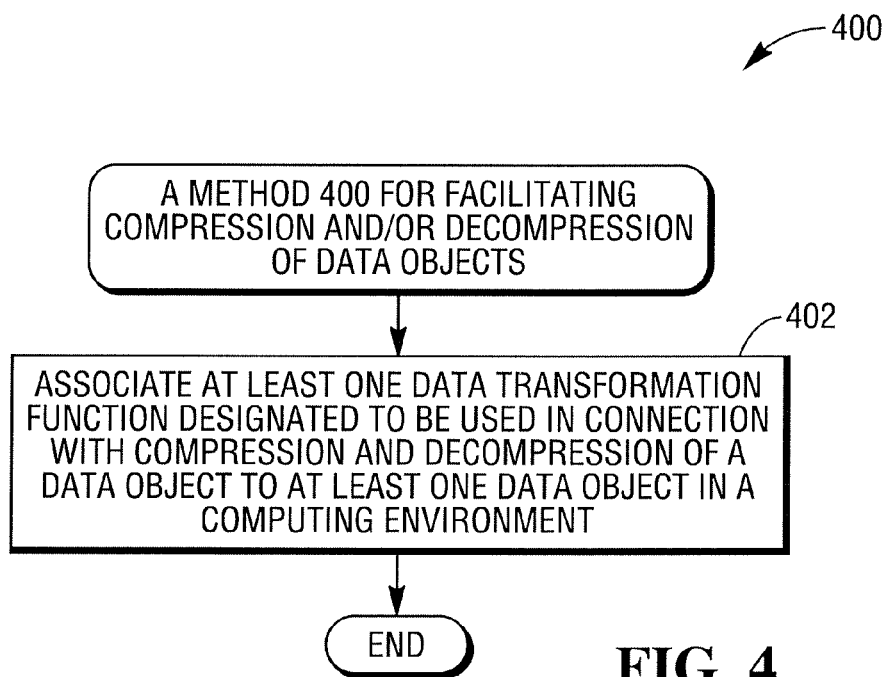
400

A METHOD 400 FOR FACILITATING COMPRESSION AND/OR DECOMPRESSION OF DATA OBJECTS

402

ASSOCIATE AT LEAST ONE DATA TRANSFORMATION FUNCTION DESIGNATED TO BE USED IN CONNECTION WITH COMPRESSION AND DECOMPRESSION OF A DATA OBJECT TO AT LEAST ONE DATA OBJECT IN A COMPUTING ENVIRONMENT

END

FIG. 4